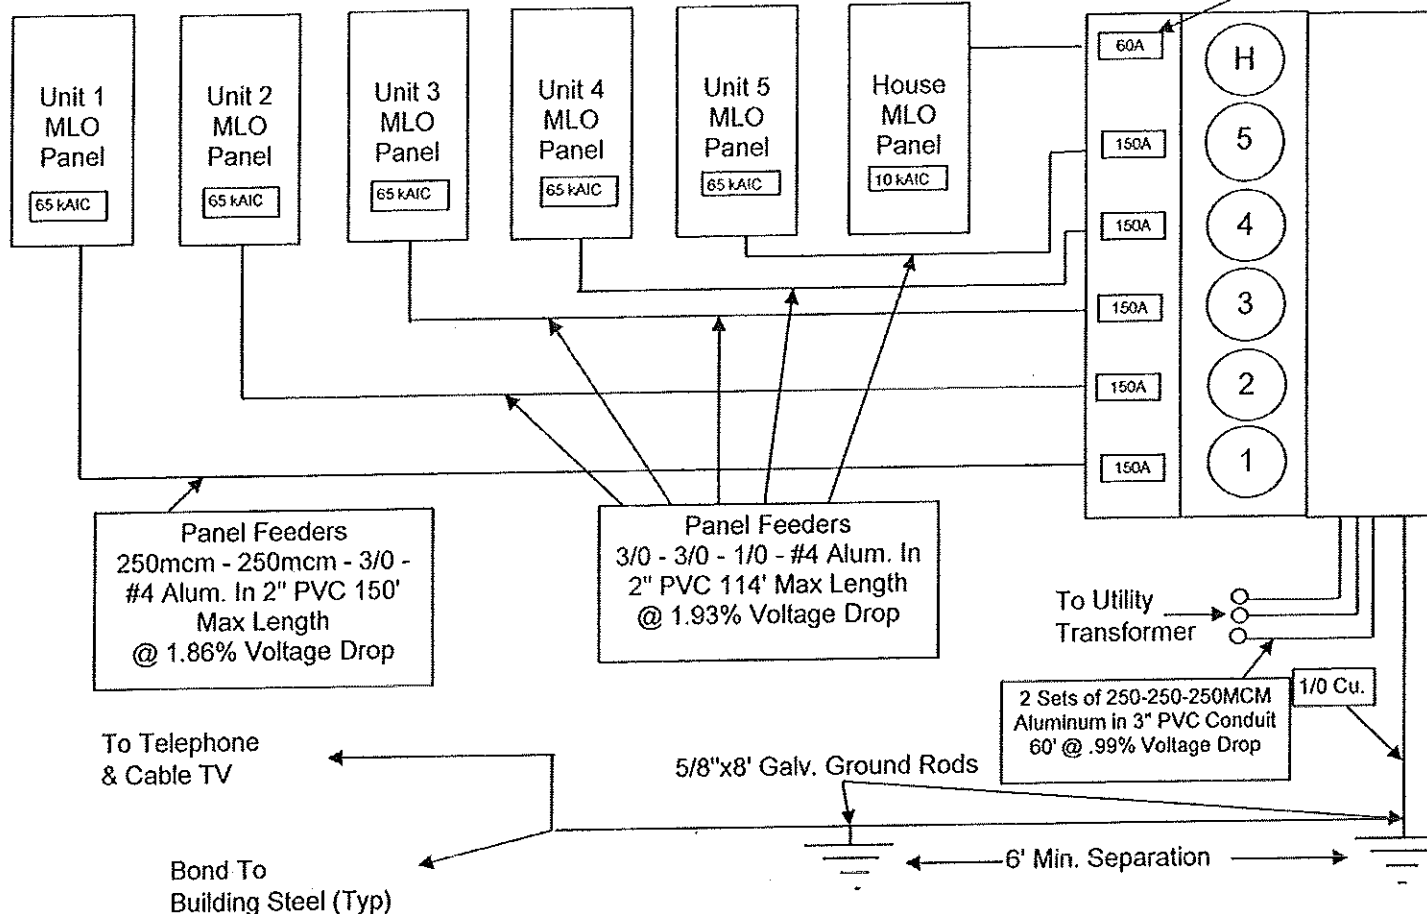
Unit 1 MLO Panel
65 kAIC

Unit 2 MLO Panel
65 kAIC

Unit 3 MLO Panel
65 kAIC

Unit 4 MLO Panel
65 kAIC

Unit 5 MLO Panel
65 kAIC

House MLO Panel
10 kAIC

60A
150A
150A
150A
150A
150A

H
5
4
3
2
1

Panel Feeders
250mcm - 250mcm - 3/0 - #4 Alum. In 2" PVC 150' Max Length @ 1.86% Voltage Drop

Panel Feeders
3/0 - 3/0 - 1/0 - #4 Alum. In 2" PVC 114' Max Length @ 1.93% Voltage Drop

To Utility Transformer

2 Sets of 250-250-250MCM Aluminum in 3" PVC Conduit 60' @ .99% Voltage Drop

1/0 Cu.

To Telephone & Cable TV

5/8"x8' Galv. Ground Rods

Bond To Building Steel (Typ)

6' Min. Separation